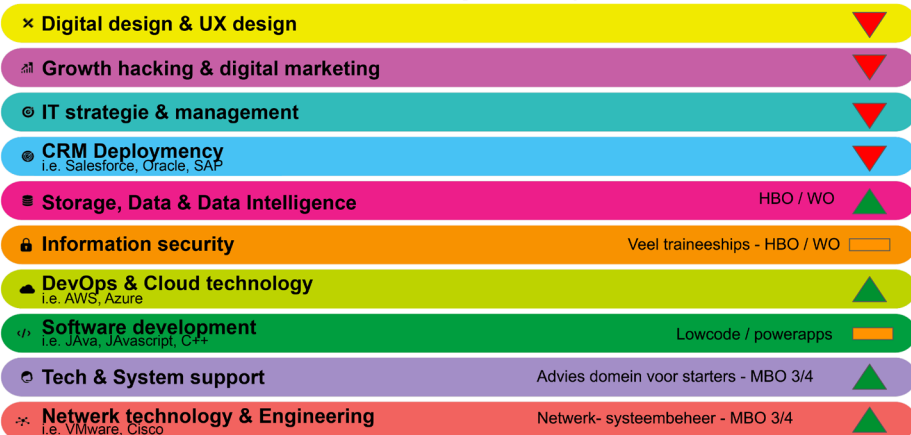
Digital design & UX design

Growth hacking & digital marketing

IT strategie & management

CRM Deploymency
i.e. Salesforce, Oracle, SAP

Storage, Data & Data Intelligence
HBO / WO

Information security
Veel traineeships - HBO / WO

DevOps & Cloud technology
i.e. AWS, Azure

Software development
i.e. JAva, JAvascript, C++
Lowcode / powerapps

Tech & System support
Advies domein voor starters - MBO 3/4

Netwerk technology & Engineering
i.e. VMware, Cisco
Netwerk- systeembeheer - MBO 3/4